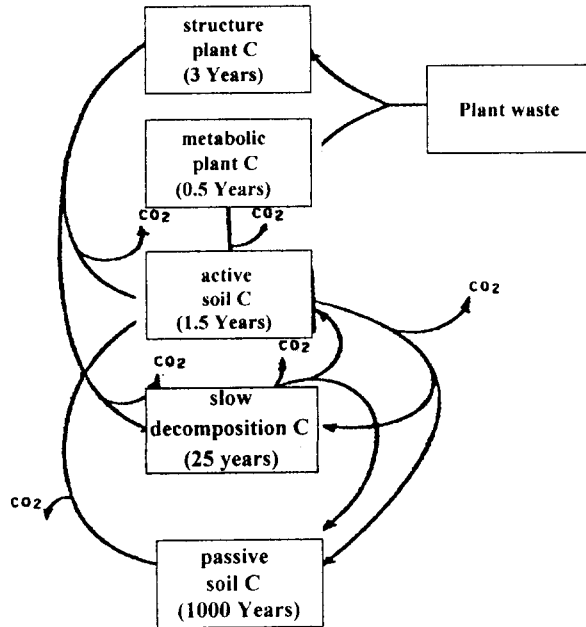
structure plant C (3 Years)

Plant waste

metabolic plant C (0.5 Years)

$CO_2$

$CO_2$

active soil C (1.5 Years)

$CO_2$

$CO_2$

$CO_2$

slow decomposition C (25 years)

$CO_2$

passive soil C (1000 Years)